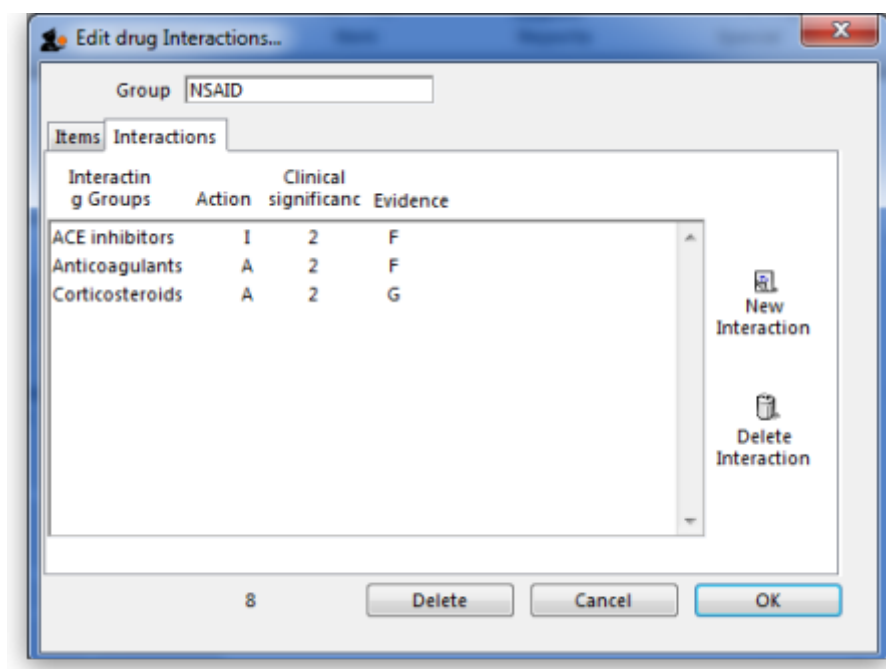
Edit drug Interactions...

Group NSAID

Items Interactions

| Interactin g Groups | Action | Clinical significanc | Evidence |
|---|---|---|---|
| ACE inhibitors | I | 2 | F |
| Anticoagulants | A | 2 | F |
| Corticosteroids | A | 2 | G |

New Interaction

Delete Interaction

8

Delete

Cancel

OK